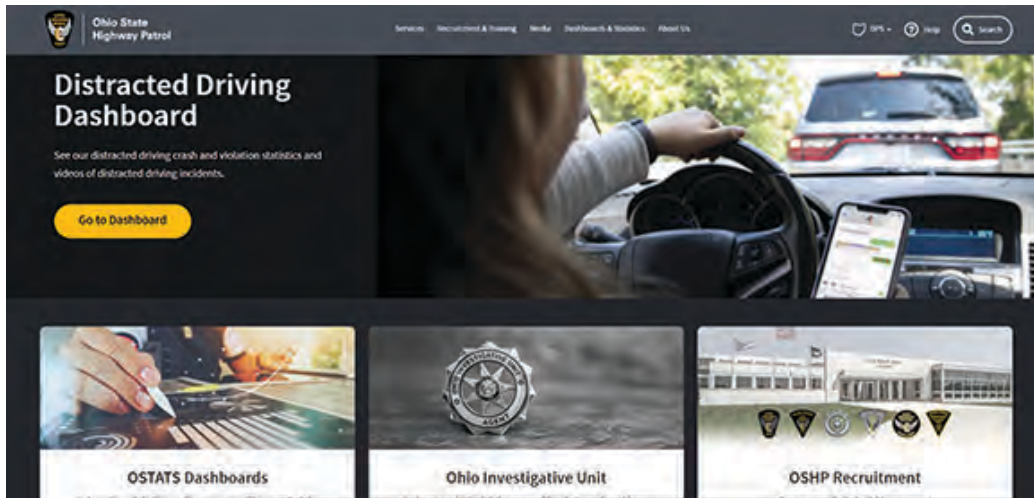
Ohio State Highway Patrol

Services Recruitment & Training Media Dashboards & Statistics About Us

DPS Help Search

Distracted Driving Dashboard

See our distracted driving crash and violation statistics and videos of distracted driving incidents.

Go to Dashboard

OSTATS Dashboards

Ohio Investigative Unit

OSHP Recruitment